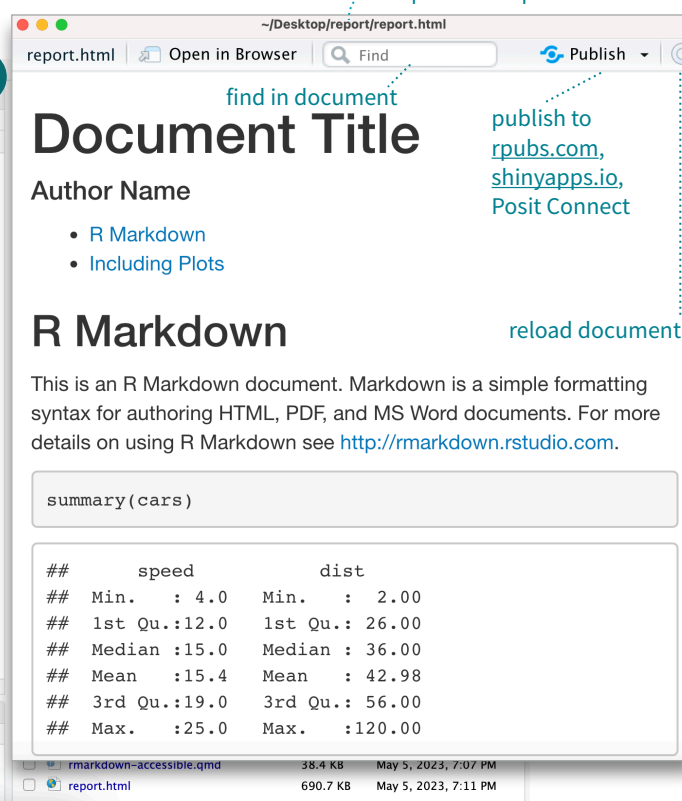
~/Desktop/report/report.html

report.html Open in Browser Find Publish

find in document

publish to rpubs.com, shinyapps.io, Posit Connect

reload document

Document Title

Author Name

- R Markdown
- Including Plots

R Markdown

This is an R Markdown document. Markdown is a simple formatting syntax for authoring HTML, PDF, and MS Word documents. For more details on using R Markdown see http://rmarkdown.rstudio.com.

summary(cars)

## speed dist
## Min. : 4.0 Min. : 2.00
## 1st Qu.:12.0 1st Qu.: 26.00
## Median :15.0 Median : 36.00
## Mean :15.4 Mean : 42.98
## 3rd Qu.:19.0 3rd Qu.: 56.00
## Max. :25.0 Max. :120.00

rmarkdown-accessible.qmd 38.4 KB May 5, 2023, 7:07 PM
report.html 690.7 KB May 5, 2023, 7:11 PM